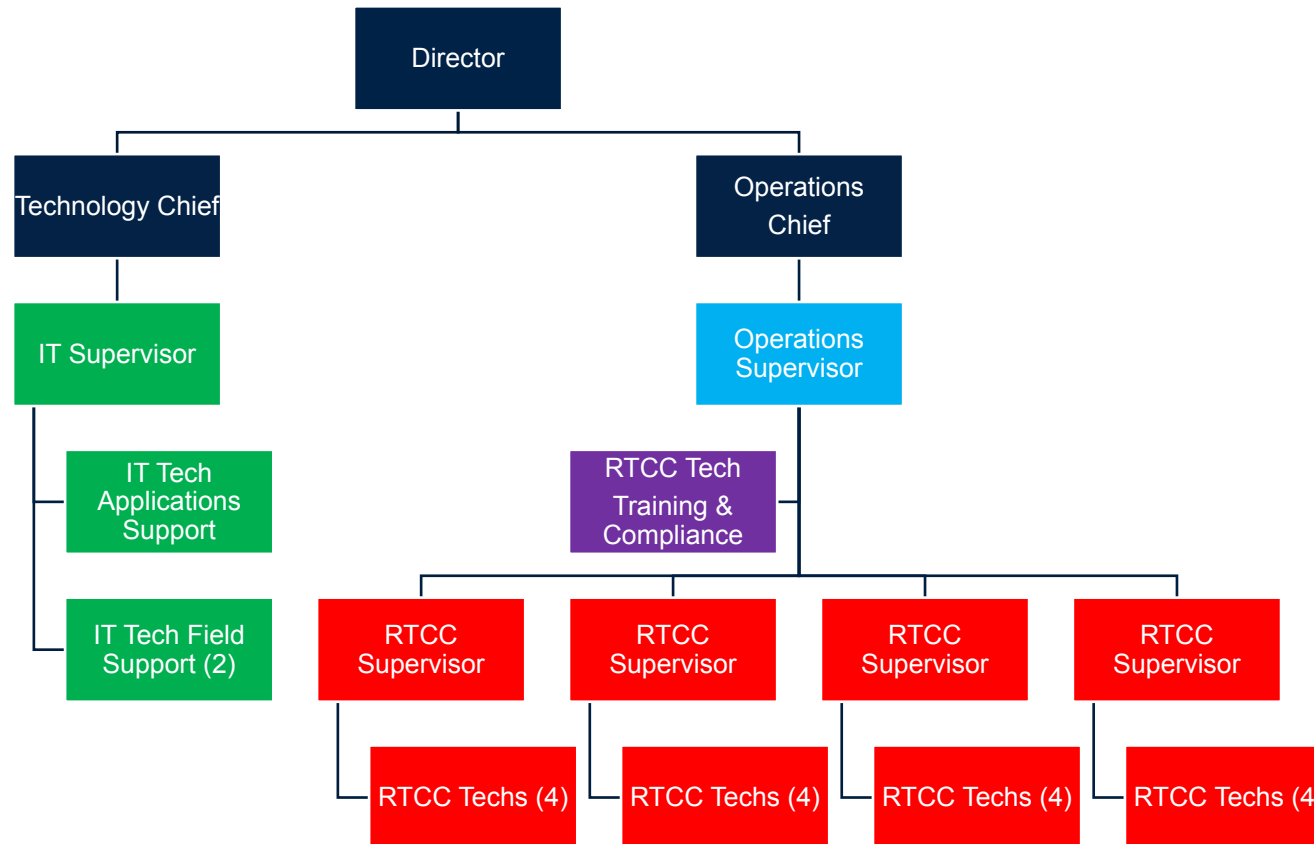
Director

Technology Chief

Operations Chief

IT Supervisor

Operations Supervisor

IT Tech Applications Support

IT Tech Field Support (2)

RTCC Tech Training & Compliance

RTCC Supervisor

RTCC Supervisor

RTCC Supervisor

RTCC Supervisor

RTCC Techs (4)

RTCC Techs (4)

RTCC Techs (4)

RTCC Techs (4